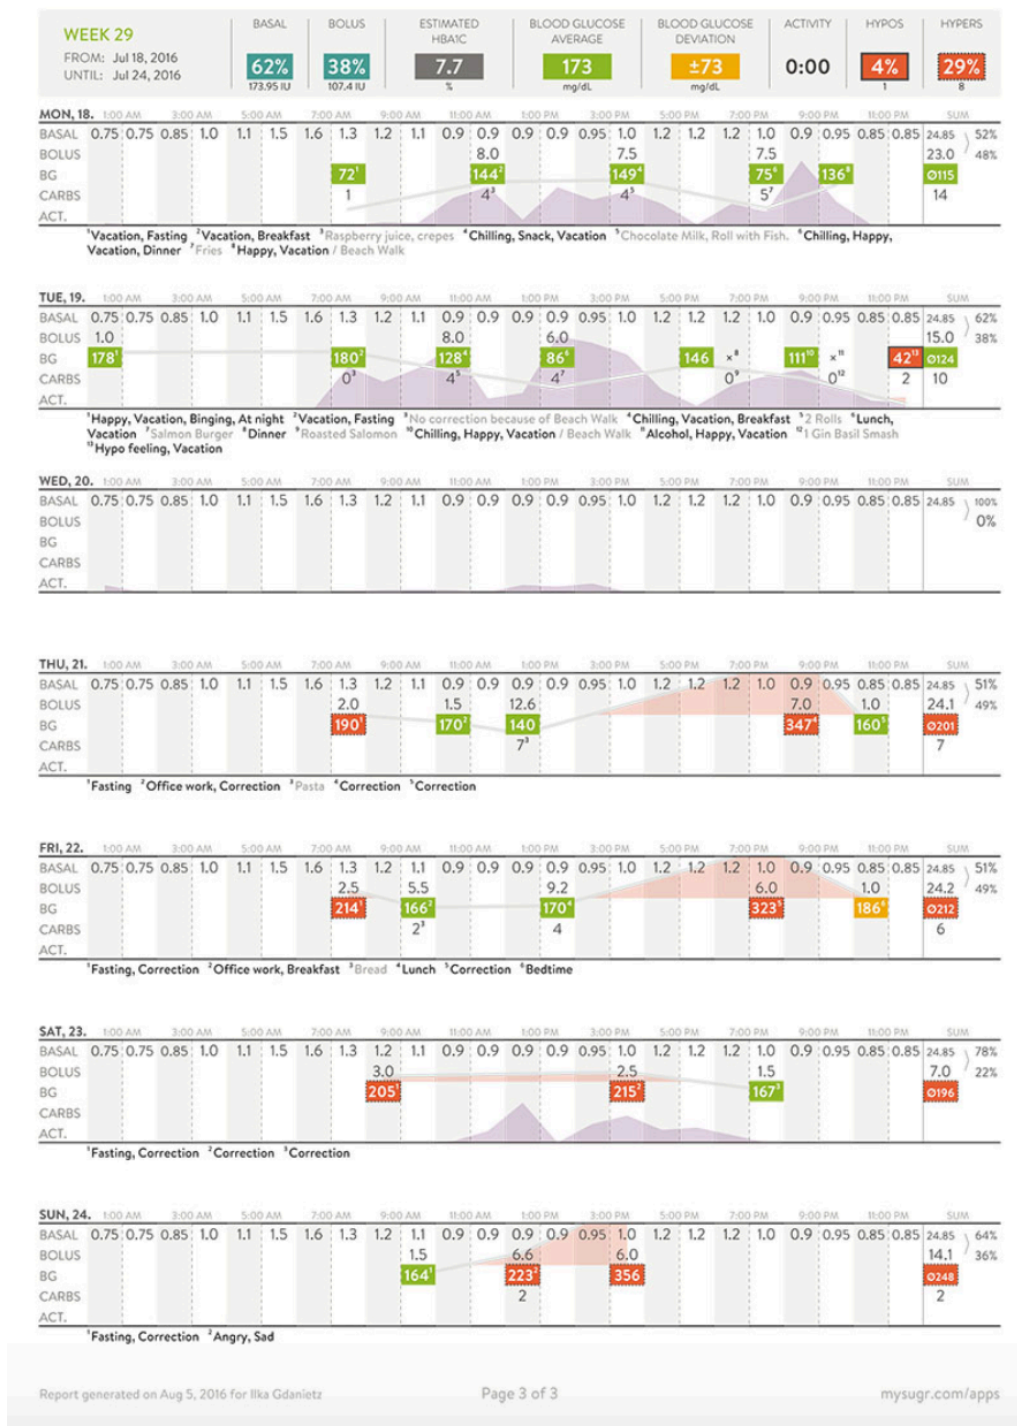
WEEK 29
FROM: Jul 18, 2016
UNTIL: Jul 24, 2016

| BASAL | BOLUS | ESTIMATED HBA1C | BLOOD GLUCOSE AVERAGE | BLOOD GLUCOSE DEVIATION | ACTIVITY | HYPOS | HYPERS |
|---|---|---|---|---|---|---|---|
| 62% | 38% | 7.7 | 173 | ±73 | 0:00 | 4% | 29% |
| 173.95 IU | 107.4 IU | % | mg/dL | mg/dL | | 1 | 8 |

MON, 18. 1:00 AM 3:00 AM 5:00 AM 7:00 AM 9:00 AM 11:00 AM 1:00 PM 3:00 PM 5:00 PM 7:00 PM 9:00 PM 11:00 PM SUM
BASAL 0.75 0.75 0.85 1.0 1.1 1.5 1.6 1.3 1.2 1.1 0.9 0.9 0.9 0.9 0.95 1.0 1.2 1.2 1.2 1.0 0.9 0.95 0.85 0.85 24.85 52%
BOLUS 8.0 7.5 7.5 23.0 48%
BG $72^1$ $144^2$ $149^4$ $75^6$ $136^8$ Ø115
CARBS 1 $4^3$ $4^5$ $5^7$ 14
ACT.
$^1$Vacation, Fasting $^2$Vacation, Breakfast $^3$Raspberry juice, crepes $^4$Chilling, Snack, Vacation $^5$Chocolate Milk, Roll with Fish. $^6$Chilling, Happy, Vacation, Dinner $^7$Fries $^8$Happy, Vacation / Beach Walk

TUE, 19. 1:00 AM 3:00 AM 5:00 AM 7:00 AM 9:00 AM 11:00 AM 1:00 PM 3:00 PM 5:00 PM 7:00 PM 9:00 PM 11:00 PM SUM
BASAL 0.75 0.75 0.85 1.0 1.1 1.5 1.6 1.3 1.2 1.1 0.9 0.9 0.9 0.9 0.95 1.0 1.2 1.2 1.2 1.0 0.9 0.95 0.85 0.85 24.85 62%
BOLUS 1.0 8.0 6.0 15.0 38%
BG $178^1$ $180^2$ $128^4$ $86^6$ 146 $×^8$ $111^{10}$ $×^{11}$ $42^{13}$ Ø124
CARBS $0^3$ $4^5$ $4^7$ $0^9$ $0^{12}$ 2 10
ACT.
$^1$Happy, Vacation, Binging, At night $^2$Vacation, Fasting $^3$No correction because of Beach Walk $^4$Chilling, Vacation, Breakfast $^5$2 Rolls $^6$Lunch, Vacation $^7$Salmon Burger $^8$Dinner $^9$Roasted Salomon $^{10}$Chilling, Happy, Vacation / Beach Walk $^{11}$Alcohol, Happy, Vacation $^{12}$1 Gin Basil Smash $^{13}$Hypo feeling, Vacation

WED, 20. 1:00 AM 3:00 AM 5:00 AM 7:00 AM 9:00 AM 11:00 AM 1:00 PM 3:00 PM 5:00 PM 7:00 PM 9:00 PM 11:00 PM SUM
BASAL 0.75 0.75 0.85 1.0 1.1 1.5 1.6 1.3 1.2 1.1 0.9 0.9 0.9 0.9 0.95 1.0 1.2 1.2 1.2 1.0 0.9 0.95 0.85 0.85 24.85 100%
BOLUS 0%
BG
CARBS
ACT.

THU, 21. 1:00 AM 3:00 AM 5:00 AM 7:00 AM 9:00 AM 11:00 AM 1:00 PM 3:00 PM 5:00 PM 7:00 PM 9:00 PM 11:00 PM SUM
BASAL 0.75 0.75 0.85 1.0 1.1 1.5 1.6 1.3 1.2 1.1 0.9 0.9 0.9 0.9 0.95 1.0 1.2 1.2 1.2 1.0 0.9 0.95 0.85 0.85 24.85 51%
BOLUS 2.0 1.5 12.6 7.0 1.0 24.1 49%
BG $190^1$ $170^2$ 140 $347^4$ $160^5$ Ø201
CARBS $7^3$ 7
ACT.
$^1$Fasting $^2$Office work, Correction $^3$Pasta $^4$Correction $^5$Correction

FRI, 22. 1:00 AM 3:00 AM 5:00 AM 7:00 AM 9:00 AM 11:00 AM 1:00 PM 3:00 PM 5:00 PM 7:00 PM 9:00 PM 11:00 PM SUM
BASAL 0.75 0.75 0.85 1.0 1.1 1.5 1.6 1.3 1.2 1.1 0.9 0.9 0.9 0.9 0.95 1.0 1.2 1.2 1.2 1.0 0.9 0.95 0.85 0.85 24.85 51%
BOLUS 2.5 5.5 9.2 6.0 1.0 24.2 49%
BG $214^1$ $166^2$ $170^4$ $323^5$ $186^6$ Ø212
CARBS $2^3$ 4 6
ACT.
$^1$Fasting, Correction $^2$Office work, Breakfast $^3$Bread $^4$Lunch $^5$Correction $^6$Bedtime

SAT, 23. 1:00 AM 3:00 AM 5:00 AM 7:00 AM 9:00 AM 11:00 AM 1:00 PM 3:00 PM 5:00 PM 7:00 PM 9:00 PM 11:00 PM SUM
BASAL 0.75 0.75 0.85 1.0 1.1 1.5 1.6 1.3 1.2 1.1 0.9 0.9 0.9 0.9 0.95 1.0 1.2 1.2 1.2 1.0 0.9 0.95 0.85 0.85 24.85 78%
BOLUS 3.0 2.5 1.5 7.0 22%
BG $205^1$ $215^2$ $167^3$ Ø196
CARBS
ACT.
$^1$Fasting, Correction $^2$Correction $^3$Correction

SUN, 24. 1:00 AM 3:00 AM 5:00 AM 7:00 AM 9:00 AM 11:00 AM 1:00 PM 3:00 PM 5:00 PM 7:00 PM 9:00 PM 11:00 PM SUM
BASAL 0.75 0.75 0.85 1.0 1.1 1.5 1.6 1.3 1.2 1.1 0.9 0.9 0.9 0.9 0.95 1.0 1.2 1.2 1.2 1.0 0.9 0.95 0.85 0.85 24.85 64%
BOLUS 1.5 6.6 6.0 14.1 36%
BG $164^1$ $223^2$ 356 Ø248
CARBS 2 2
ACT.
$^1$Fasting, Correction $^2$Angry, Sad

Report generated on Aug 5, 2016 for Ilka Gdanietz
Page 3 of 3
mysugr.com/apps